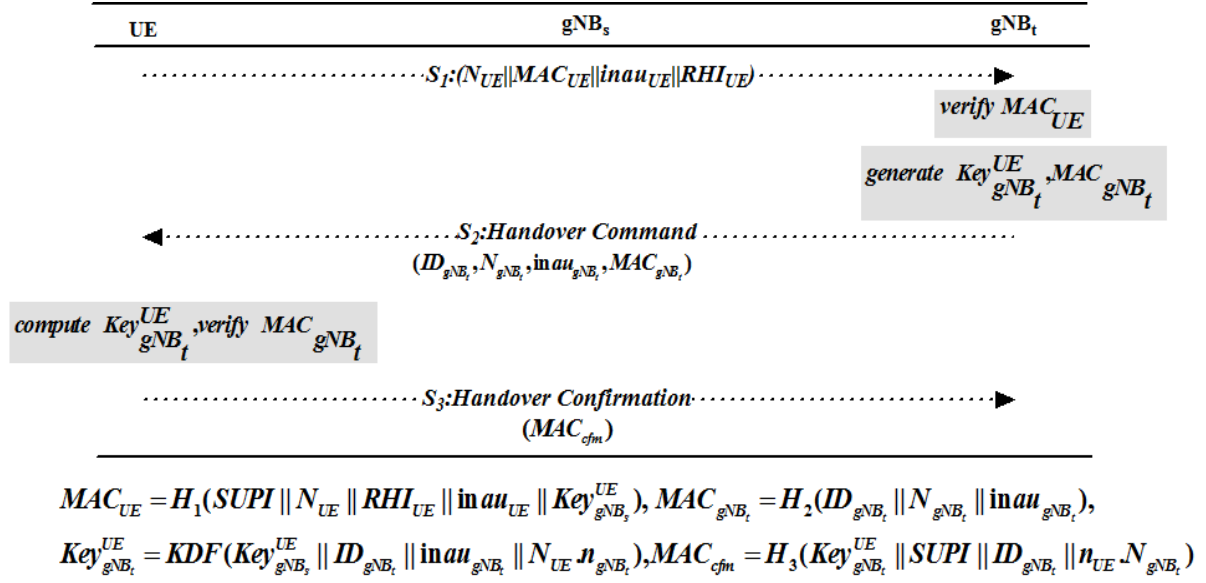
UE

$gNB_s$

$gNB_t$

$S_1$:($N_{UE}||MAC_{UE}||inau_{UE}||RHI_{UE}$)

verify $MAC_{UE}$

generate $Key^{UE}_{gNB_t}$,$MAC_{gNB_t}$

$S_2$:Handover Command

$(ID_{gNB_t}, N_{gNB_t}, inau_{gNB_t}, MAC_{gNB_t})$

compute $Key^{UE}_{gNB_t}$,verify $MAC_{gNB_t}$

$S_3$:Handover Confirmation

$(MAC_{cfm})$

$MAC_{UE} = H_1(SUPI \| N_{UE} \| RHI_{UE} \| inau_{UE} \| Key^{UE}_{gNB_s})$, $MAC_{gNB_t} = H_2(ID_{gNB_t} \| N_{gNB_t} \| inau_{gNB_t})$,

$Key^{UE}_{gNB_t} = KDF(Key^{UE}_{gNB_s} \| ID_{gNB_t} \| inau_{gNB_t} \| N_{UE} .n_{gNB_t})$,$MAC_{cfm} = H_3(Key^{UE}_{gNB_t} \| SUPI \| ID_{gNB_t} \| n_{UE} .N_{gNB_t})$